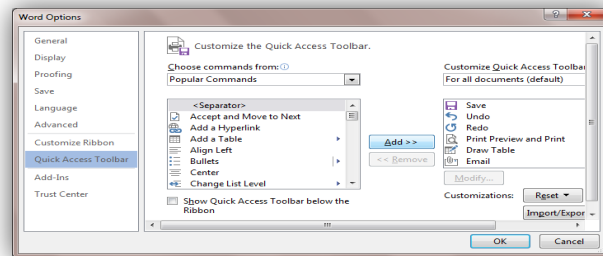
Word Options

General
Display
Proofing
Save
Language
Advanced
Customize Ribbon
Quick Access Toolbar
Add-Ins
Trust Center

Customize the Quick Access Toolbar.

Choose commands from:
Popular Commands

<Separator>
Accept and Move to Next
Add a Hyperlink
Add a Table
Align Left
Bullets
Center
Change List Level

Add >>
<< Remove

Customize Quick Access Toolbar
For all documents (default)

Save
Undo
Redo
Print Preview and Print
Draw Table
Email

Modify...

Customizations: Reset ▼
Import/Expor

Show Quick Access Toolbar below the Ribbon

OK
Cancel